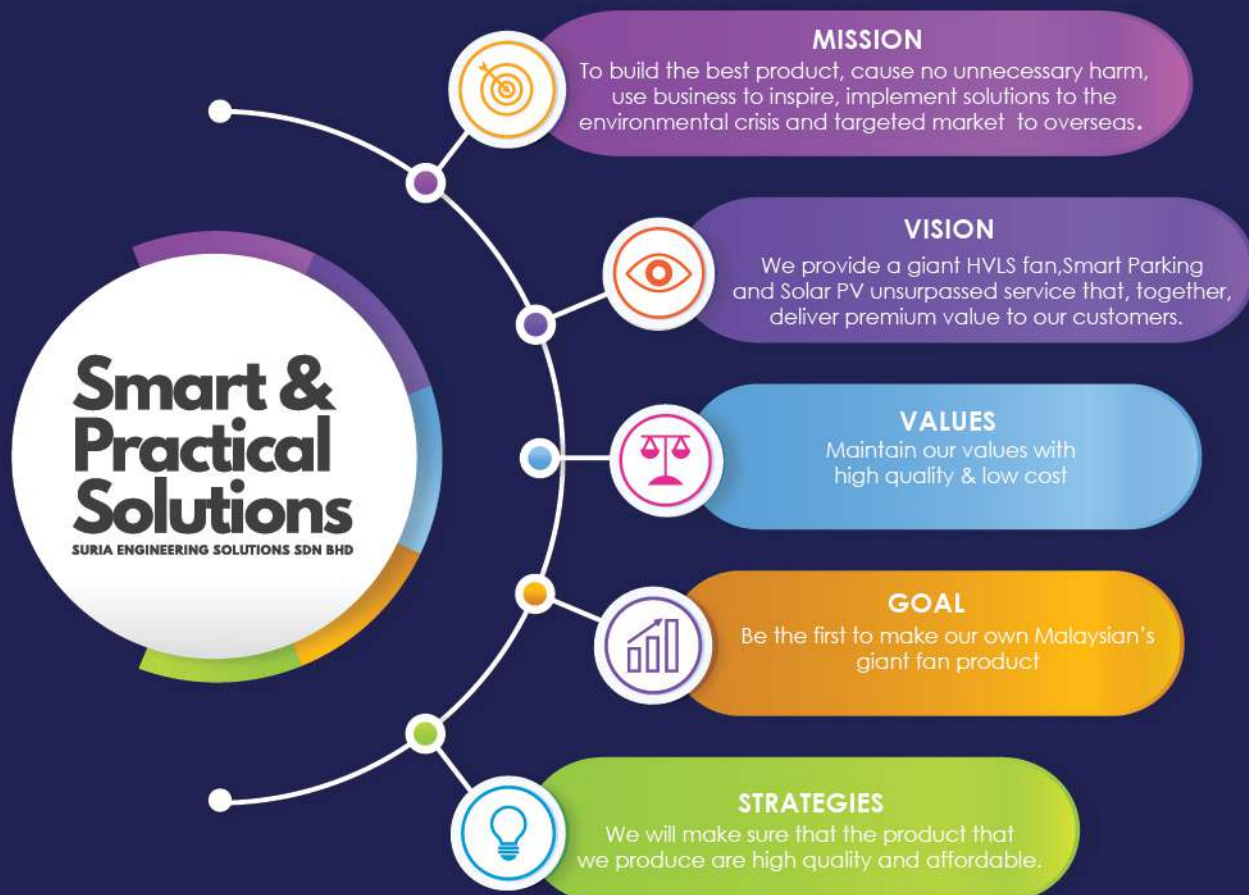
Smart & Practical Solutions
SURIA ENGINEERING SOLUTIONS SDN BHD

MISSION
To build the best product, cause no unnecessary harm, use business to inspire, implement solutions to the environmental crisis and targeted market to overseas.

VISION
We provide a giant HVLS fan,Smart Parking and Solar PV unsurpassed service that, together, deliver premium value to our customers.

VALUES
Maintain our values with high quality & low cost

GOAL
Be the first to make our own Malaysian's giant fan product

STRATEGIES
We will make sure that the product that we produce are high quality and affordable.